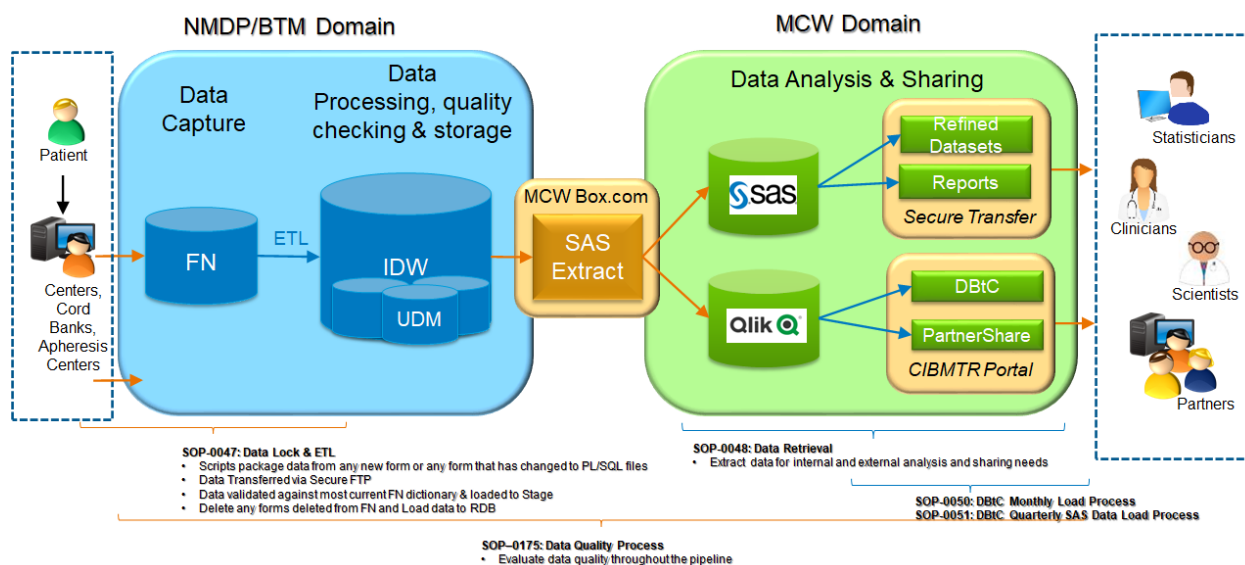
NMDP/BTM Domain

MCW Domain

Patient

Centers, Cord Banks, Apheresis Centers

Data Capture

Data Processing, quality checking & storage

FN

ETL

IDW

UDM

MCW Box.com

SAS Extract

Data Analysis & Sharing

sas

Qlik

Refined Datasets

Reports

Secure Transfer

DBtC

PartnerShare

CIBMTR Portal

Statisticians

Clinicians

Scientists

Partners

SOP-0047: Data Lock & ETL
• Scripts package data from any new form or any form that has changed to PL/SQL files
• Data Transferred via Secure FTP
• Data validated against most current FN dictionary & loaded to Stage
• Delete any forms deleted from FN and Load data to RDB

SOP-0048: Data Retrieval
• Extract data for internal and external analysis and sharing needs

SOP-0050: DBtC Monthly Load Process
SOP-0051: DBtC Quarterly SAS Data Load Process

SOP–0175: Data Quality Process
• Evaluate data quality throughout the pipeline